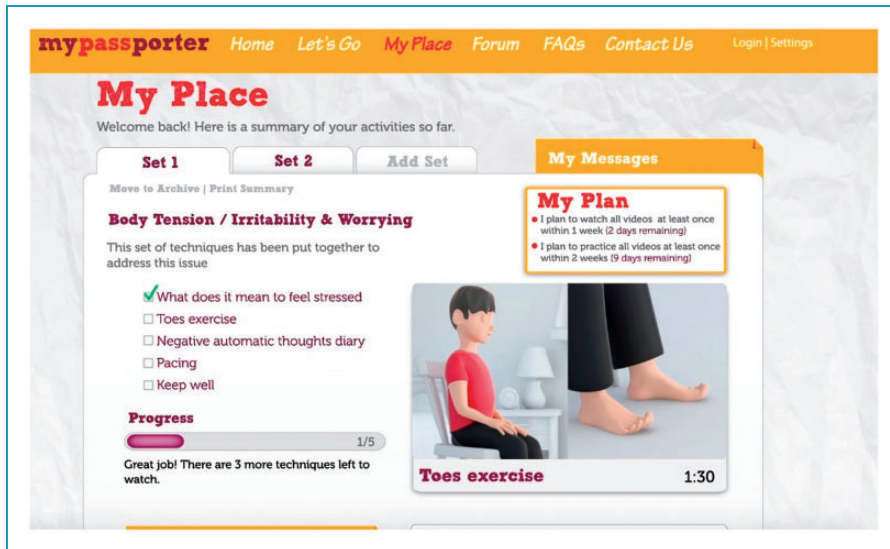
mypassporter Home Let's Go My Place Forum FAQs Contact Us Login | Settings

My Place

Welcome back! Here is a summary of your activities so far.

Set 1 Set 2 Add Set

My Messages

Move to Archive | Print Summary

Body Tension / Irritability & Worrying

This set of techniques has been put together to address this issue

✓ What does it mean to feel stressed
☐ Toes exercise
☐ Negative automatic thoughts diary
☐ Pacing
☐ Keep well

Progress

1/5

Great job! There are 3 more techniques left to watch.

My Plan

• I plan to watch all videos at least once within 1 week (2 days remaining)
• I plan to practice all videos at least once within 2 weeks (9 days remaining)

Toes exercise 1:30